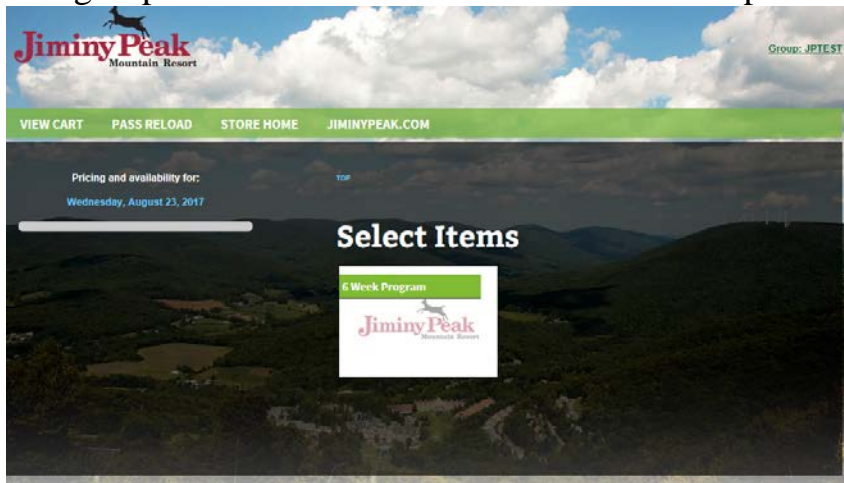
Jiminy Peak
Mountain Resort

Group: JPTEST

VIEW CART PASS RELOAD STORE HOME JIMINYPEAK.COM

Pricing and availability for:
Wednesday, August 23, 2017

TOP

Select Items

6 Week Program

Jiminy Peak
Mountain Resort